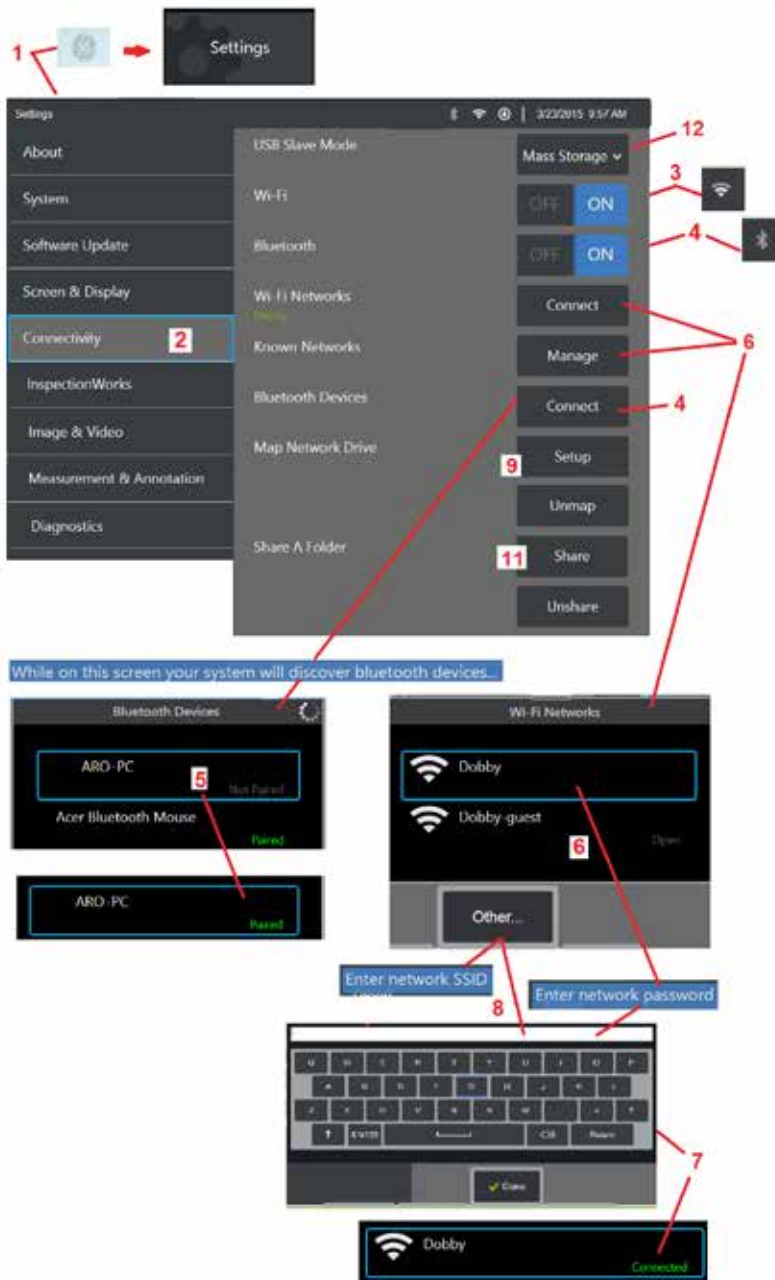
1

Settings

Settings

3/23/2015 9:57 AM

About

System

Software Update

Screen & Display

Connectivity

2

InspectionWorks

Image & Video

Measurement & Annotation

Diagnostics

USB Slave Mode

Mass Storage

12

Wi-Fi

OFF ON

3

Bluetooth

OFF ON

4

Wi-Fi Networks

Connect

Known Networks

Manage

6

Bluetooth Devices

Connect

4

Map Network Drive

9

Setup

Unmap

Share A Folder

11

Share

Unshare

While on this screen your system will discover bluetooth devices...

Bluetooth Devices

ARO-PC

Not Paired

5

Acer Bluetooth Mouse

Paired

ARO-PC

Paired

Wi-Fi Networks

Dobby

Dobby-guest

Open

6

Other...

Enter network SSID

8

Enter network password

7

Done

Dobby

Connected